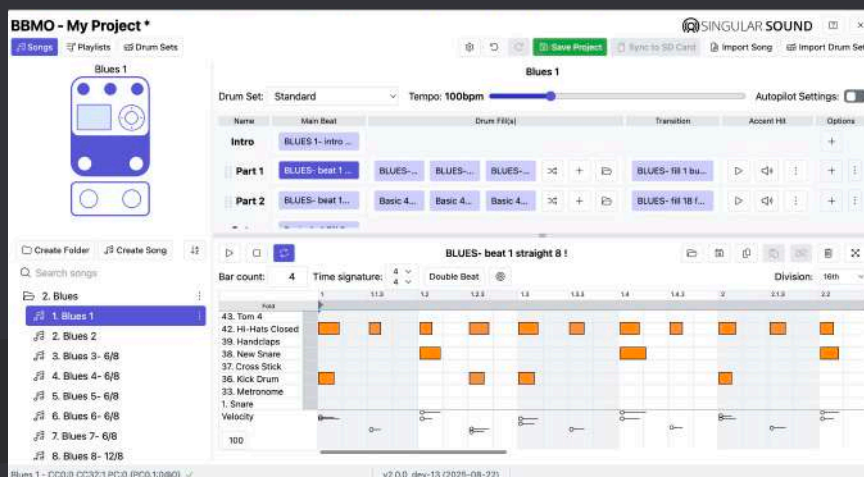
BBMO - My Project *

SINGULAR SOUND

Songs Playlists Drum Sets

Save Project Sync to SD Card Import Song Import Drum Set

Blues 1

Blues 1

Drum Set: Standard Tempo: 100bpm Autopilot Settings:

| Name | Main Beat | Drum Fill(s) | | | Transition | Accent Hit | Options |
|---|---|---|---|---|---|---|---|
| Intro | BLUES 1- intro ... | | | | | | |
| Part 1 | BLUES- beat 1 ... | BLUES-... | BLUES-... | BLUES-... | BLUES- fill 1 bu... | | |
| Part 2 | BLUES- beat 1... | Basic 4... | Basic 4... | Basic 4... | BLUES- fill 18 f... | | |

Create Folder Create Song

Search songs

2. Blues
1. Blues 1
2. Blues 2
3. Blues 3- 6/8
4. Blues 4- 6/8
5. Blues 5- 6/8
6. Blues 6- 6/8
7. Blues 7- 6/8
8. Blues 8- 12/8

BLUES- beat 1 straight 8 !

Bar count: 4 Time signature: 4 4 Double Beat Division: 16th

Fold
1 1.1.3 1.2 1.2.3 1.3 1.3.3 1.4 1.4.3 2 2.1.3 2.2

43. Tom 4
42. Hi-Hats Closed
39. Handclaps
38. New Snare
37. Cross Stick
36. Kick Drum
33. Metronome
1. Snare
Velocity
100

Blues 1 - CC0:0 CC32:1 PC:0 (PC0:1.0/0) ✓

v2.0.0_dev-13 (2025-08-22)